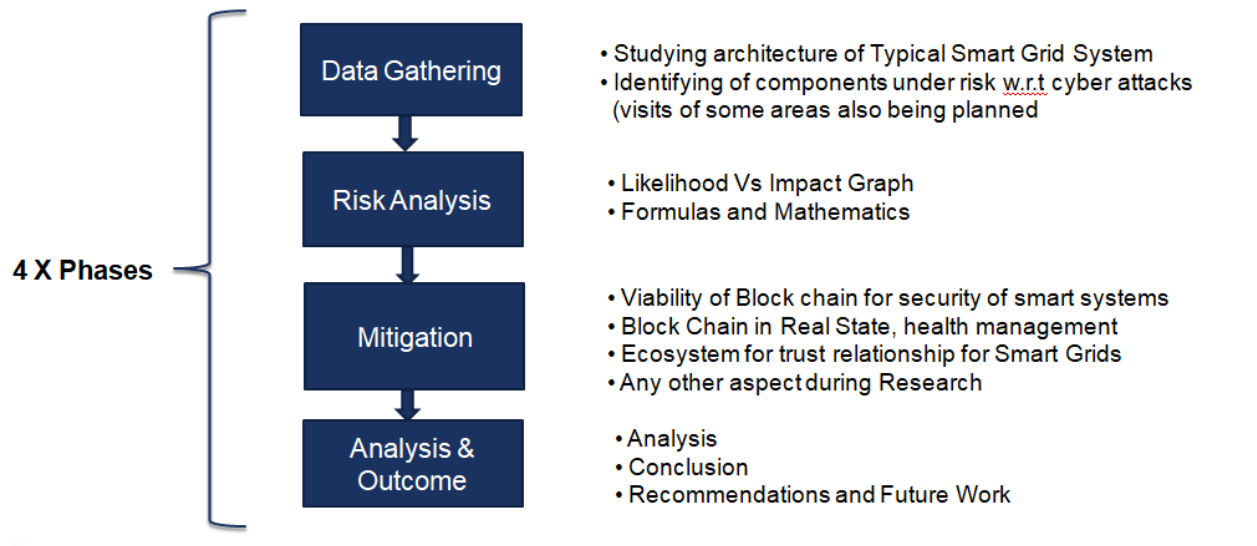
4 X Phases

Data Gathering

• Studying architecture of Typical Smart Grid System
• Identifying of components under risk w.r.t cyber attacks (visits of some areas also being planned

Risk Analysis

• Likelihood Vs Impact Graph
• Formulas and Mathematics

Mitigation

• Viability of Block chain for security of smart systems
• Block Chain in Real State, health management
• Ecosystem for trust relationship for Smart Grids
• Any other aspect during Research

Analysis & Outcome

• Analysis
• Conclusion
• Recommendations and Future Work